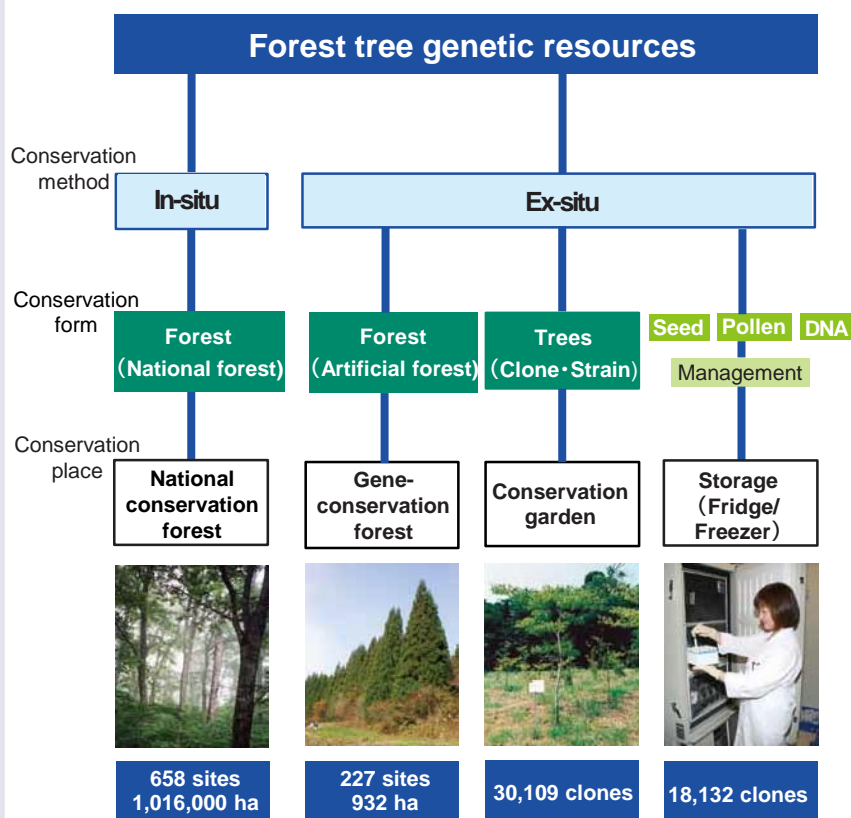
Forest tree genetic resources

Conservation method

In-situ

Ex-situ

Conservation form

Forest (National forest)

Forest (Artificial forest)

Trees (Clone・Strain)

Seed Pollen DNA

Management

Conservation place

National conservation forest

Gene-conservation forest

Conservation garden

Storage (Fridge/ Freezer)

658 sites 1,016,000 ha

227 sites 932 ha

30,109 clones

18,132 clones